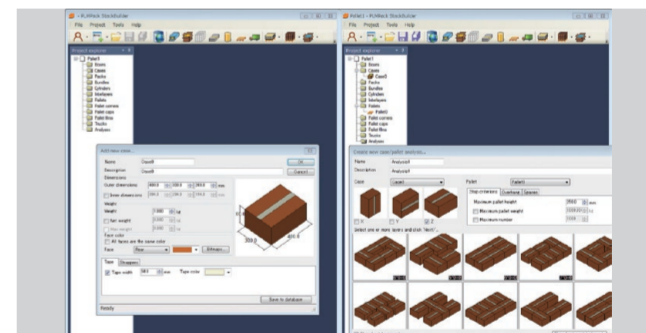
Pallet1 - PLMPack StackBuilder

File Project Tools Help

Project explorer

Pallet1
Boxes
Cases
Packs
Bundles
Cylinders
Interlayers
Pallets
Pallet corners
Pallet caps
Pallet films
Trucks
Analyses

Add new case

Name Case0
Description Case0
Dimensions
Outer dimensions 300.0 200.0 150.0 mm
Inner dimensions
Weight
Weight 1.000 kg
Net weight
Face color
All faces are the same color
Face
Tape Stripes
Tape width 50.0 mm Tape color
OK
Cancel
Save in database
Ready

Pallet1 - PLMPack StackBuilder

File Project Tools Help

Project explorer

Pallet1
Boxes
Cases
Case0
Packs
Bundles
Cylinders
Interlayers
Pallets
Pallet0
Pallet corners
Pallet caps
Pallet films
Trucks
Analyses

Create new case/pallet analysis

Name Analysis0
Description Analysis0
Case Case0
Pallet Pallet0
Stop criterions Overhang Spaces
Maximum pallet height 1500.0 mm
Maximum pallet weight
Maximum number
Select one or more layers and click "Next"